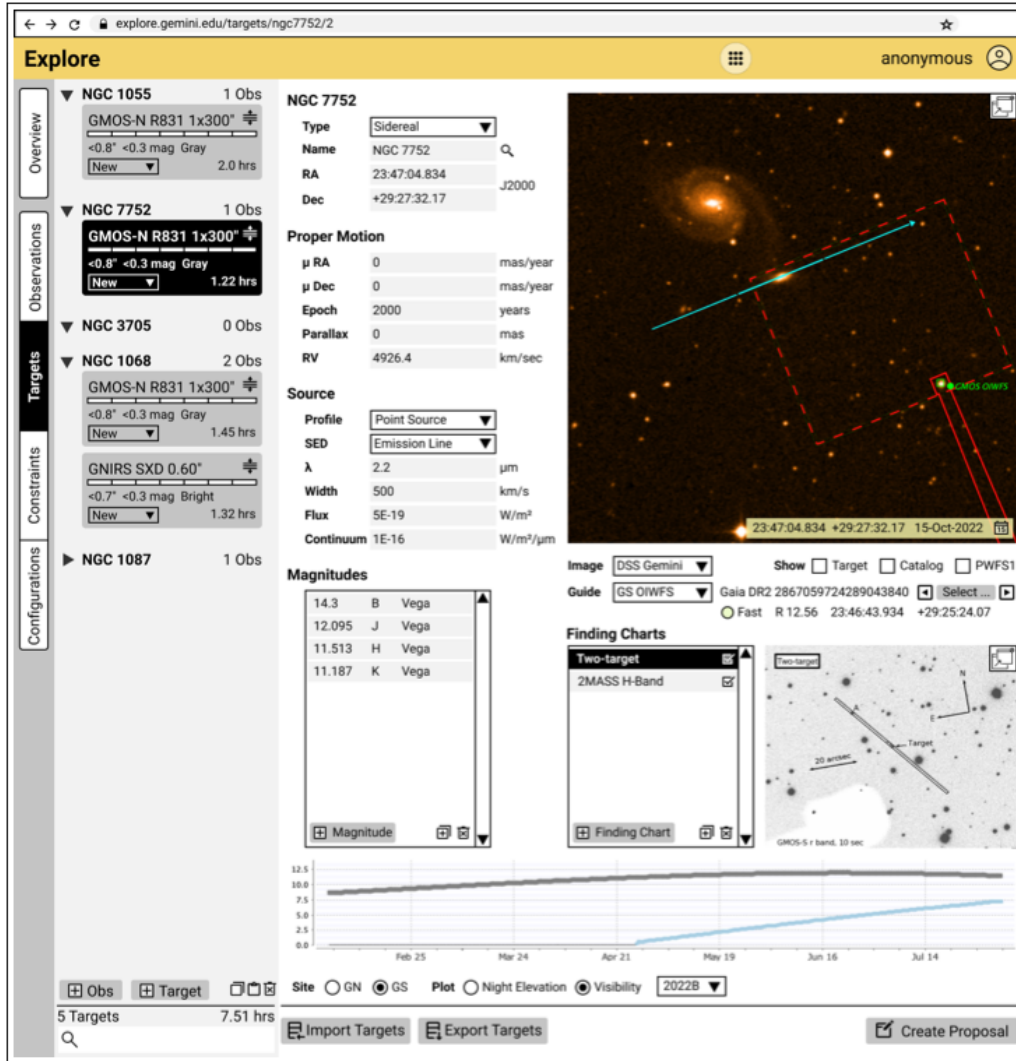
explore.gemini.edu/targets/ngc7752/2

Explore

anonymous

Overview

Observations

Targets

Constraints

Configurations

NGC 1055 1 Obs
GMOS-N R831 1x300"
<0.8" <0.3 mag Gray
New 2.0 hrs

NGC 7752 1 Obs
GMOS-N R831 1x300"
<0.8" <0.3 mag Gray
New 1.22 hrs

NGC 3705 0 Obs

NGC 1068 2 Obs
GMOS-N R831 1x300"
<0.8" <0.3 mag Gray
New 1.45 hrs

GNIRS SXD 0.60"
<0.7" <0.3 mag Bright
New 1.32 hrs

NGC 1087 1 Obs

Obs Target

5 Targets 7.51 hrs

NGC 7752

| Type | Sidereal | |
|---|---|---|
| Name | NGC 7752 | |
| RA | 23:47:04.834 | J2000 |
| Dec | +29:27:32.17 | |

Proper Motion

| μ RA | 0 | mas/year |
|---|---|---|
| μ Dec | 0 | mas/year |
| Epoch | 2000 | years |
| Parallax | 0 | mas |
| RV | 4926.4 | km/sec |

Source

| Profile | Point Source | |
|---|---|---|
| SED | Emission Line | |
| λ | 2.2 | μm |
| Width | 500 | km/s |
| Flux | 5E-19 | W/m² |
| Continuum | 1E-16 | W/m²/μm |

Magnitudes

| 14.3 | B | Vega |
|---|---|---|
| 12.095 | J | Vega |
| 11.513 | H | Vega |
| 11.187 | K | Vega |

Magnitude

GMOS OIWFS

23:47:04.834 +29:27:32.17 15-Oct-2022

Image DSS Gemini
Show Target Catalog PWFS1
Guide GS OIWFS Gaia DR2 2867059724289043840 Select ...
Fast R 12.56 23:46:43.934 +29:25:24.07

Finding Charts
Two-target
2MASS H-Band
Finding Chart

Two-target
N
E
A
Target
20 arcsec
GMOS-S r band, 10 sec

12.5
10.0
7.5
5.0
2.5
0.0
Feb 25 Mar 24 Apr 21 May 19 Jun 16 Jul 14

Site GN GS Plot Night Elevation Visibility 2022B

Import Targets Export Targets Create Proposal